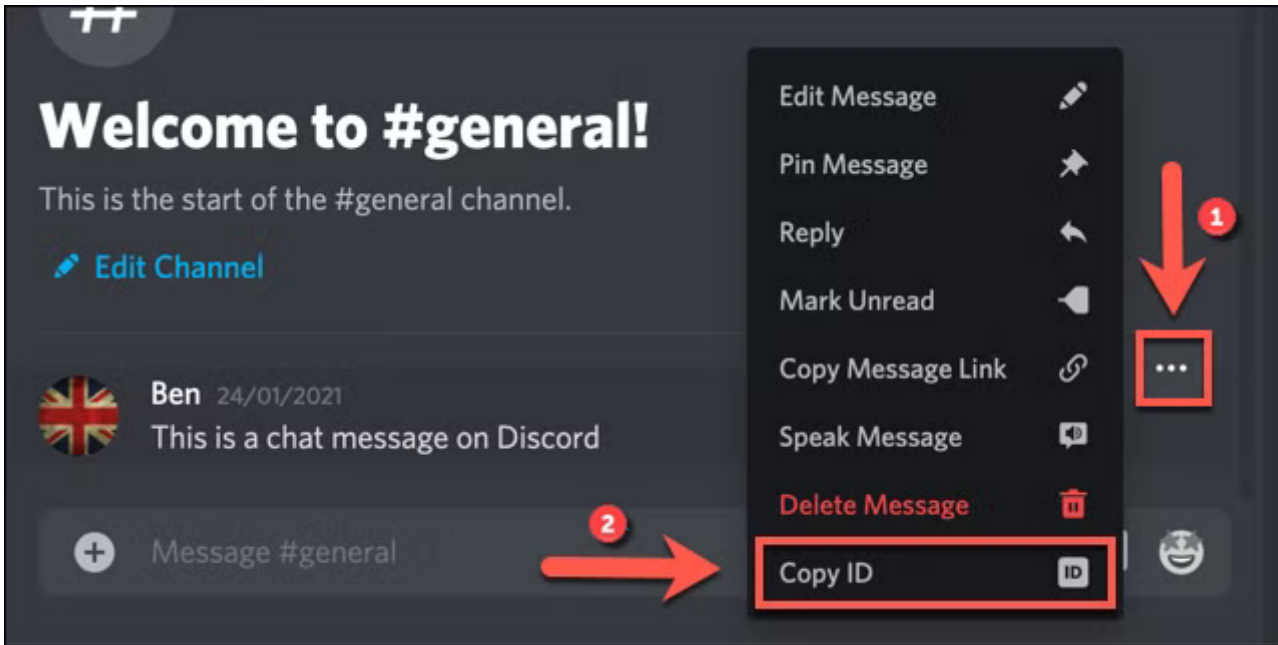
Welcome to #general!

This is the start of the #general channel.

Edit Channel

Ben 24/01/2021
This is a chat message on Discord

Message #general

Edit Message
Pin Message
Reply
Mark Unread
Copy Message Link
Speak Message
Delete Message
Copy ID

1

2